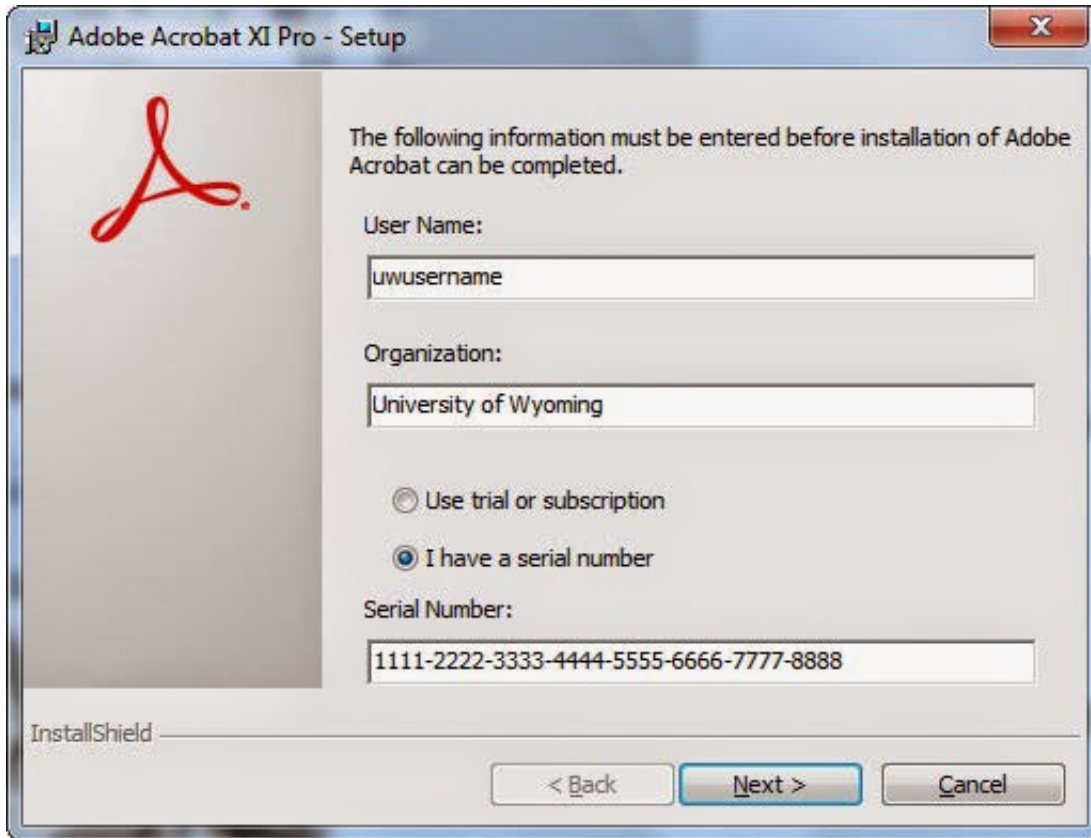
Adobe Acrobat XI Pro - Setup

The following information must be entered before installation of Adobe Acrobat can be completed.

User Name:

uwusername

Organization:

University of Wyoming

Use trial or subscription

I have a serial number

Serial Number:

1111-2222-3333-4444-5555-6666-7777-8888

InstallShield

< Back

Next >

Cancel